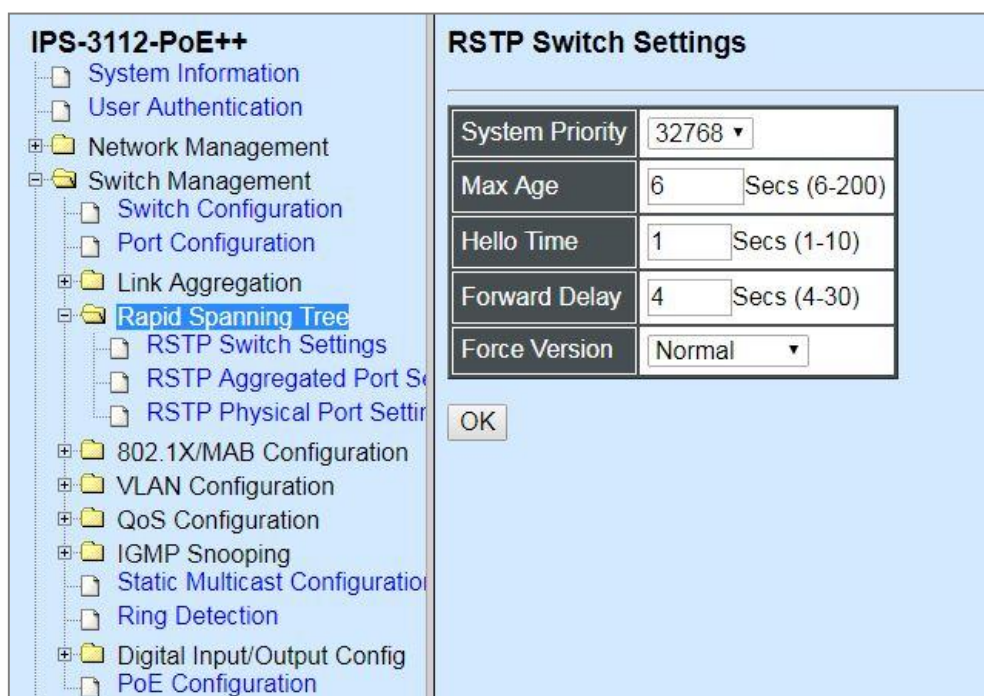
IPS-3112-PoE++
System Information
User Authentication
Network Management
Switch Management
Switch Configuration
Port Configuration
Link Aggregation
Rapid Spanning Tree
RSTP Switch Settings
RSTP Aggregated Port Se
RSTP Physical Port Settir
802.1X/MAB Configuration
VLAN Configuration
QoS Configuration
IGMP Snooping
Static Multicast Configuratio
Ring Detection
Digital Input/Output Config
PoE Configuration

RSTP Switch Settings

| System Priority | 32768 ▾ |
|---|---|
| Max Age | 6 Secs (6-200) |
| Hello Time | 1 Secs (1-10) |
| Forward Delay | 4 Secs (4-30) |
| Force Version | Normal ▾ |

OK